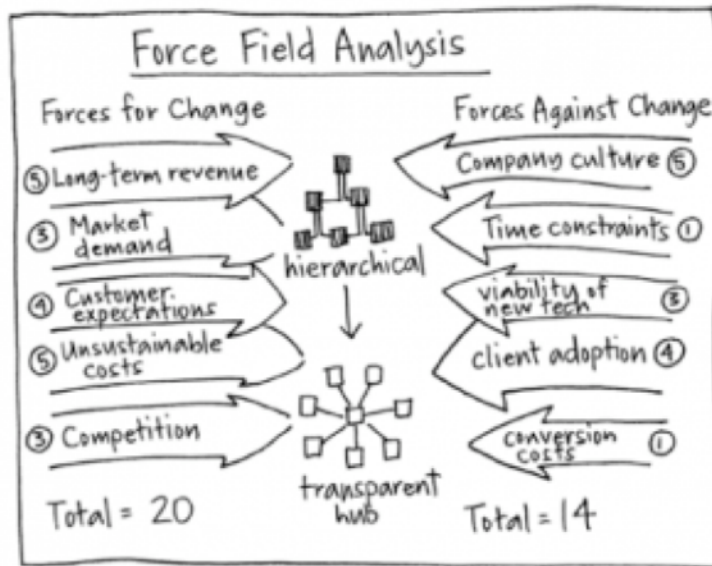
Force Field Analysis

Forces for Change

⑤ Long-term revenue

③ Market demand

④ Customer expectations

⑤ Unsustainable costs

③ Competition

Total = 20

hierarchical

transparent hub

Forces Against Change

Company culture ⑤

Time constraints ①

viability of new tech ③

client adoption ④

conversion costs ①

Total = 14